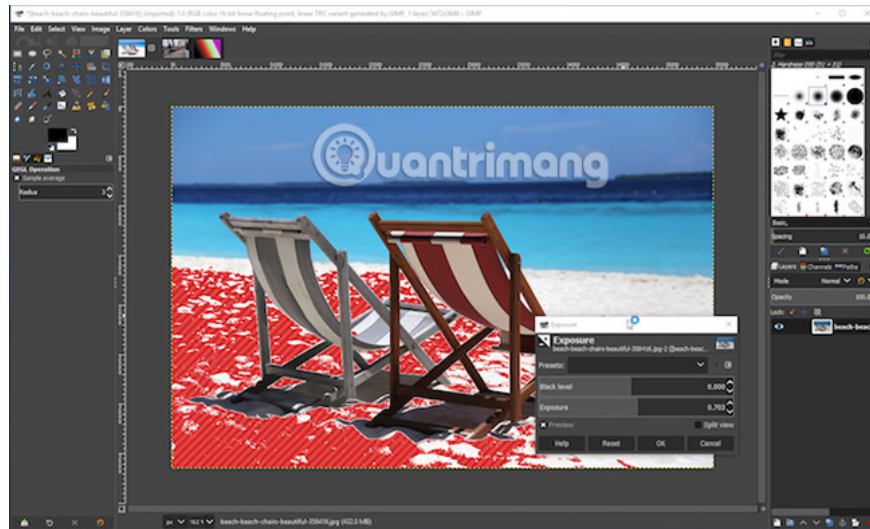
*[Beach-beach-chairs-beautiful-358416] (imported)-1.0 (RGB color 16-bit linear floating point, linear TRC variant generated by GIMP, 1 layer) 5472x3648 – GIMP

File Edit Select View Image Layer Colors Tools Filters Windows Help

GEGL Operation
Sample average
Radius 3

Quantrimang

Exposure
Exposure
beach-beach-chairs-beautiful-358416.jpg-2 ([beach-beac...
Presets:
Black level 0.000
Exposure 0.703
Preview
Split view
Help Reset OK Cancel

2. Hardness 050 (51 × 51)
Basic,
Spacing 10.0
Layers Channels Paths
Mode Normal
Opacity 100.0
Lock:
beach-beac

px 16.7 % beach-beach-chairs-beautiful-358416.jpg (432.0 MB)